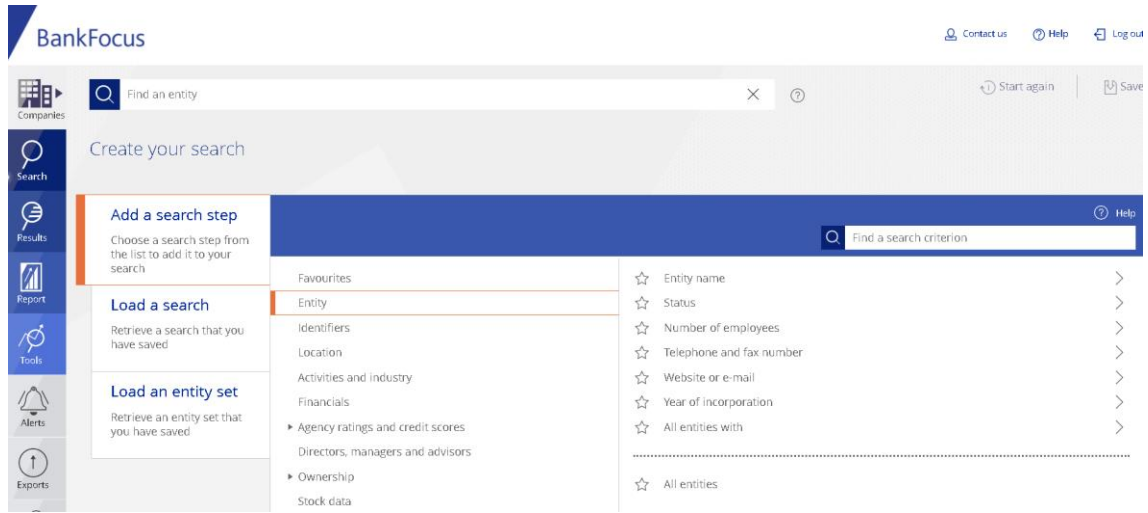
BankFocus

Contact us
Help
Log out

Companies

Find an entity

Start again
Save

Search

Create your search

Results

Report

Tools

Alerts

Exports

Add a search step
Choose a search step from the list to add it to your search

Help

Find a search criterion

Load a search
Retrieve a search that you have saved

Load an entity set
Retrieve an entity set that you have saved

Favourites
Entity
Identifiers
Location
Activities and industry
Financials
▸ Agency ratings and credit scores
Directors, managers and advisors
▸ Ownership
Stock data

Entity name
Status
Number of employees
Telephone and fax number
Website or e-mail
Year of incorporation
All entities with

All entities